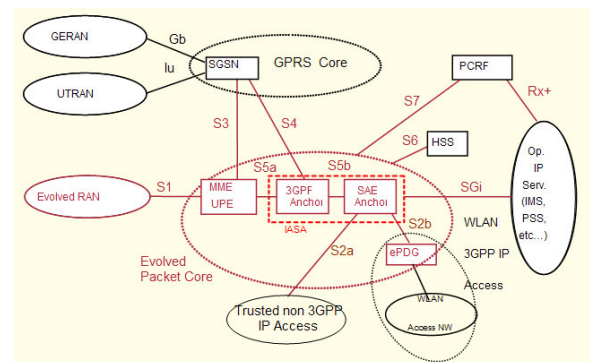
GERAN
Gb
Iu
SGSN
GPRS Core
UTRAN
PCRF
Rx+
S7
S3
S4
S6
HSS
S5a
S5b
Op. IP Serv. (IMS, PSS, etc...)
Evolved RAN
S1
MME UPE
3GPP Anchor
SAE Anchor
SGi
IASA
S2b
WLAN
3GPP IP
Access
ePDG
Evolved Packet Core
S2a
Trusted non 3GPP IP Access
WLAN
Access NW